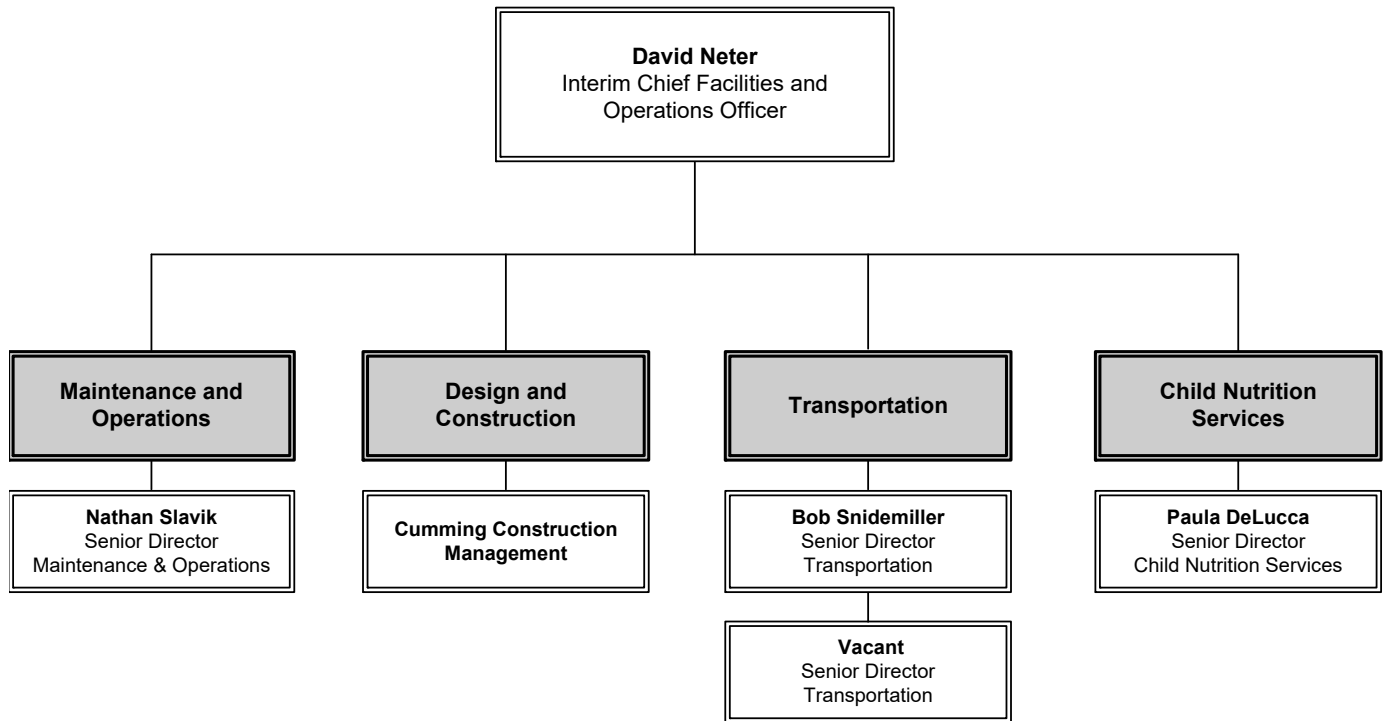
**David Neter**
Interim Chief Facilities and Operations Officer

**Maintenance and Operations**

**Nathan Slavik**
Senior Director
Maintenance & Operations

**Design and Construction**

**Cumming Construction Management**

**Transportation**

**Bob Snidemiller**
Senior Director
Transportation

**Vacant**
Senior Director
Transportation

**Child Nutrition Services**

**Paula DeLucca**
Senior Director
Child Nutrition Services